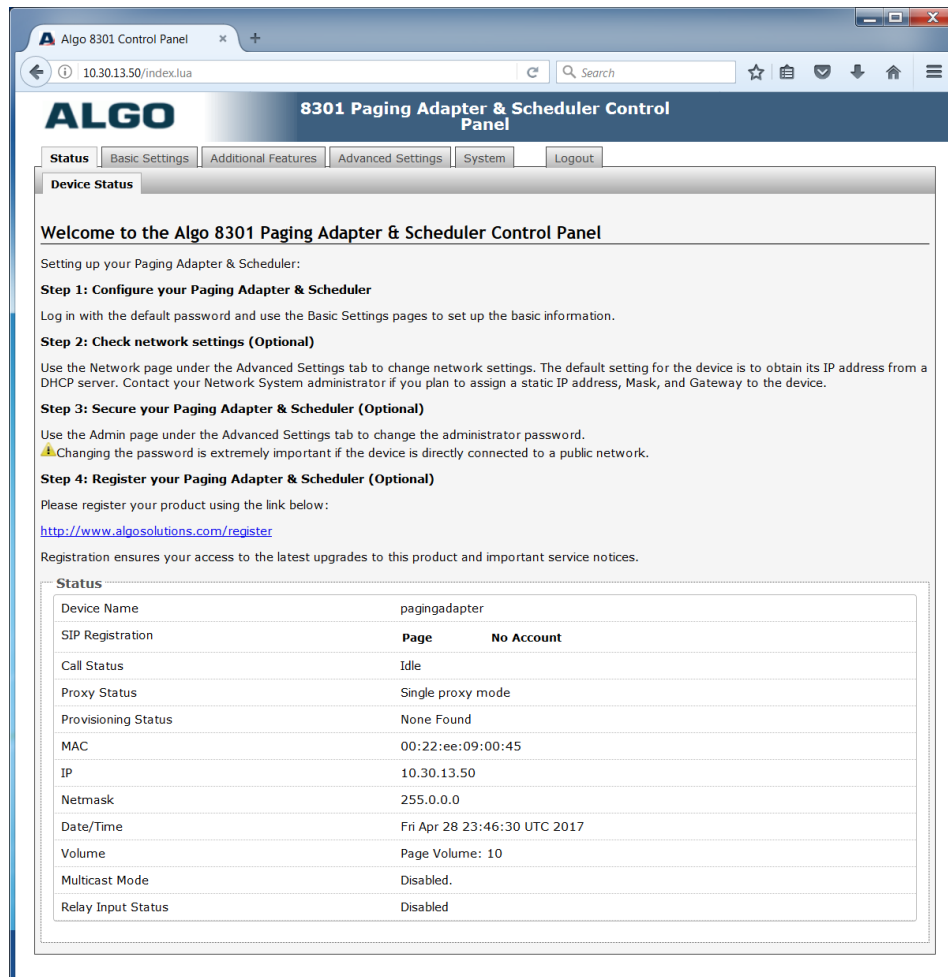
Algo 8301 Control Panel ×  +

10.30.13.50/index.lua  Search

ALGO  8301 Paging Adapter & Scheduler Control Panel

Status | Basic Settings | Additional Features | Advanced Settings | System | Logout

Device Status

Welcome to the Algo 8301 Paging Adapter & Scheduler Control Panel

Setting up your Paging Adapter & Scheduler:

Step 1: Configure your Paging Adapter & Scheduler

Log in with the default password and use the Basic Settings pages to set up the basic information.

Step 2: Check network settings (Optional)

Use the Network page under the Advanced Settings tab to change network settings. The default setting for the device is to obtain its IP address from a DHCP server. Contact your Network System administrator if you plan to assign a static IP address, Mask, and Gateway to the device.

Step 3: Secure your Paging Adapter & Scheduler (Optional)

Use the Admin page under the Advanced Settings tab to change the administrator password.
Changing the password is extremely important if the device is directly connected to a public network.

Step 4: Register your Paging Adapter & Scheduler (Optional)

Please register your product using the link below:

http://www.algosolutions.com/register

Registration ensures your access to the latest upgrades to this product and important service notices.

Status

| | |
|---|---|
| Device Name | pagingadapter |
| SIP Registration | Page  No Account |
| Call Status | Idle |
| Proxy Status | Single proxy mode |
| Provisioning Status | None Found |
| MAC | 00:22:ee:09:00:45 |
| IP | 10.30.13.50 |
| Netmask | 255.0.0.0 |
| Date/Time | Fri Apr 28 23:46:30 UTC 2017 |
| Volume | Page Volume: 10 |
| Multicast Mode | Disabled. |
| Relay Input Status | Disabled |